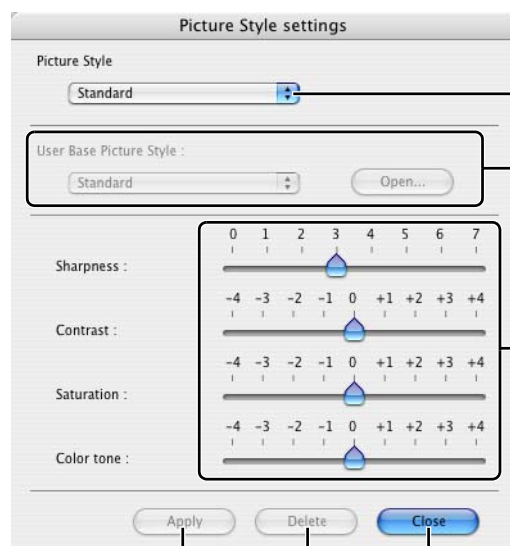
Picture Style settings

Picture Style

Standard

User Base Picture Style :

Standard

Open...

0 1 2 3 4 5 6 7

Sharpness :

-4 -3 -2 -1 0 +1 +2 +3 +4

Contrast :

-4 -3 -2 -1 0 +1 +2 +3 +4

Saturation :

-4 -3 -2 -1 0 +1 +2 +3 +4

Color tone :

Apply

Delete

Close